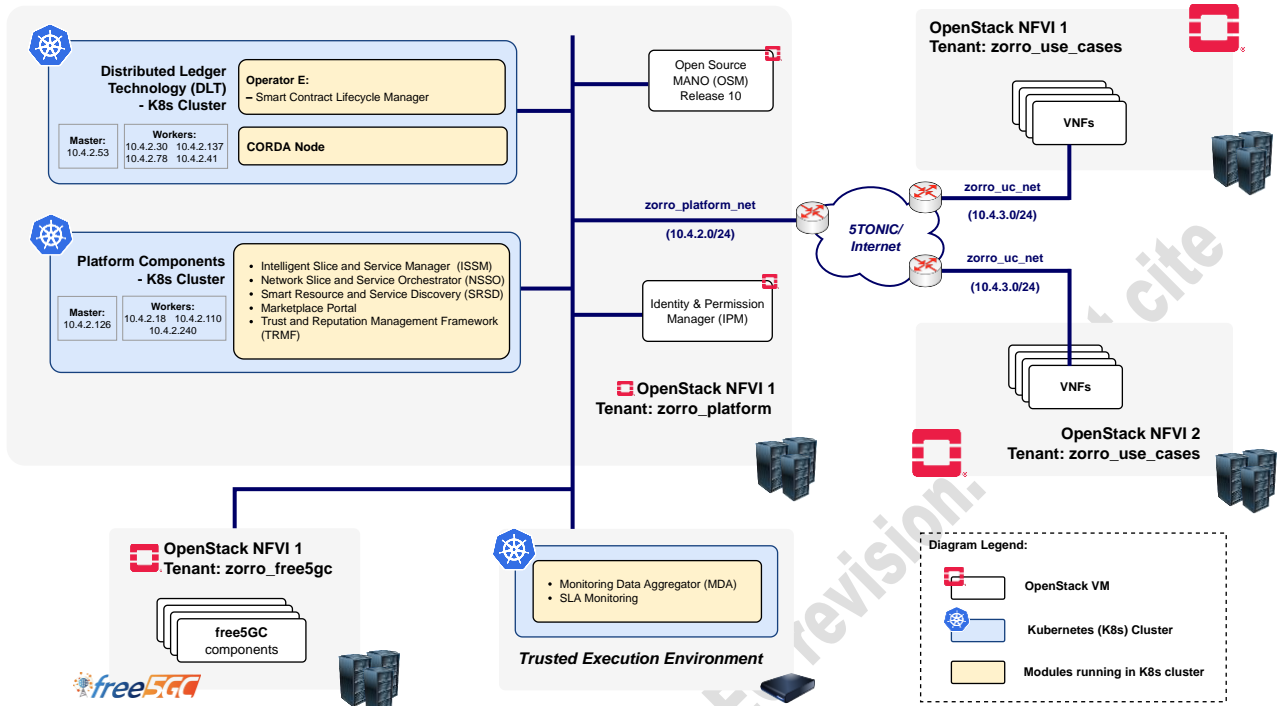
Distributed Ledger Technology (DLT) - K8s Cluster

Operator E:
– Smart Contract Lifecycle Manager

CORDA Node

Master:
10.4.2.53

Workers:
10.4.2.30 10.4.2.137
10.4.2.78 10.4.2.41

Platform Components - K8s Cluster

- Intelligent Slice and Service Manager (ISSM)
- Network Slice and Service Orchestrator (NSSO)
- Smart Resource and Service Discovery (SRSD)
- Marketplace Portal
- Trust and Reputation Management Framework (TRMF)

Master:
10.4.2.126

Workers:
10.4.2.18 10.4.2.110
10.4.2.240

Open Source MANO (OSM) Release 10

zorro_platform_net
(10.4.2.0/24)

Identity & Permission Manager (IPM)

OpenStack NFVI 1
Tenant: zorro_platform

OpenStack NFVI 1
Tenant: zorro_use_cases

VNFs

zorro_uc_net
(10.4.3.0/24)

5TONIC/ Internet

zorro_uc_net
(10.4.3.0/24)

VNFs

OpenStack NFVI 2
Tenant: zorro_use_cases

OpenStack NFVI 1
Tenant: zorro_free5gc

free5GC components

free5GC

- Monitoring Data Aggregator (MDA)
- SLA Monitoring

Trusted Execution Environment

Diagram Legend:
OpenStack VM
Kubernetes (K8s) Cluster
Modules running in K8s cluster

revision. cite